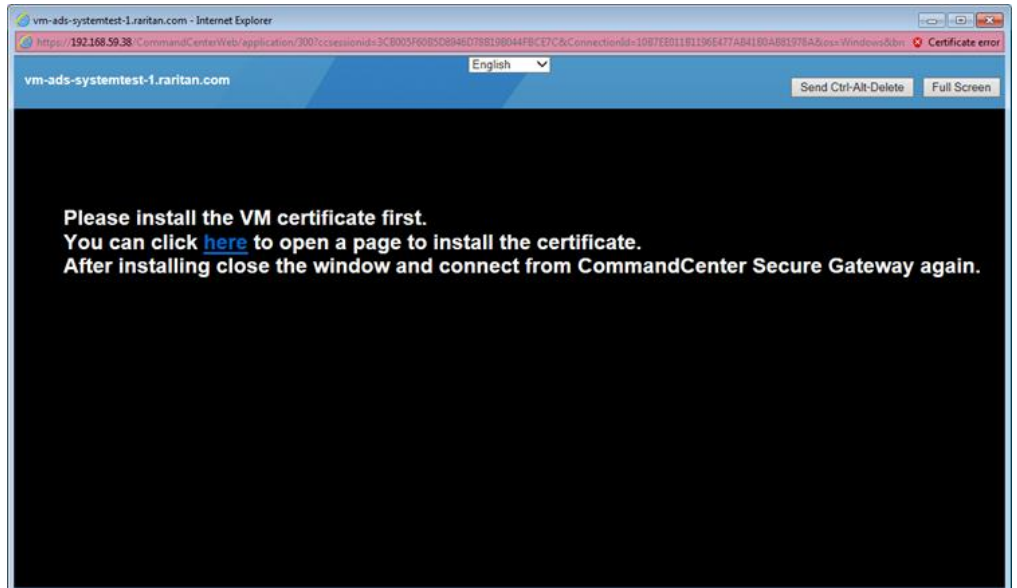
vm-ads-systemtest-1.raritan.com - Internet Explorer

https://192.168.59.38/CommandCenterWeb/application/300?ccsessionid=3CB005F60B5D8946D78B19B044FBCE7C&ConnectionId=1087E8011B1196E477AB41B0AB81978A&os=Windows&br Certificate error

vm-ads-systemtest-1.raritan.com

English

Send Ctrl-Alt-Delete

Full Screen

Please install the VM certificate first.
You can click here to open a page to install the certificate.
After installing close the window and connect from CommandCenter Secure Gateway again.